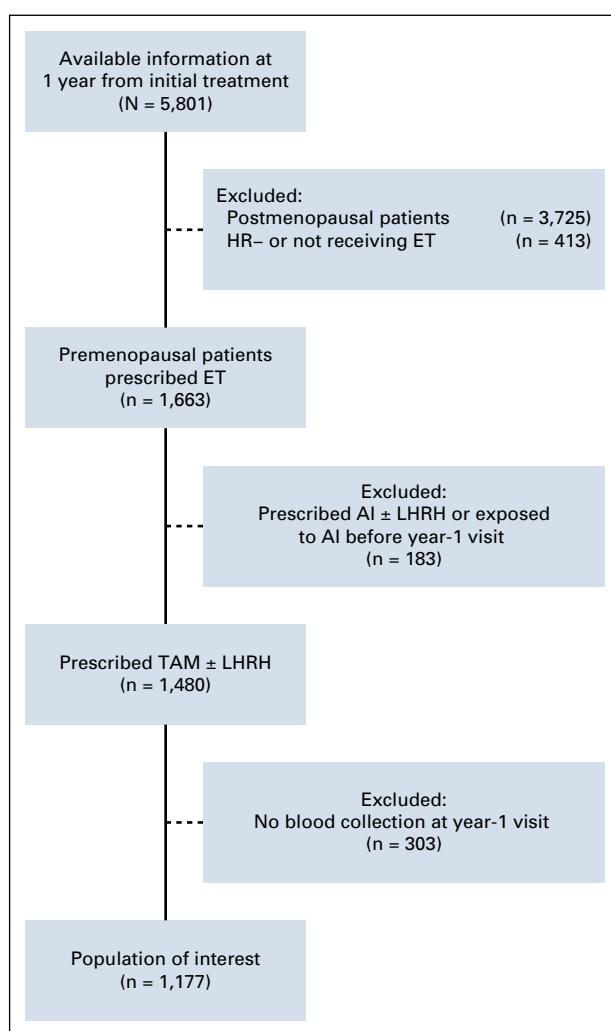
Available information at 1 year from initial treatment
(N = 5,801)

Excluded:
Postmenopausal patients (n = 3,725)
HR− or not receiving ET (n = 413)

Premenopausal patients prescribed ET
(n = 1,663)

Excluded:
Prescribed AI ± LHRH or exposed to AI before year-1 visit
(n = 183)

Prescribed TAM ± LHRH
(n = 1,480)

Excluded:
No blood collection at year-1 visit
(n = 303)

Population of interest
(n = 1,177)